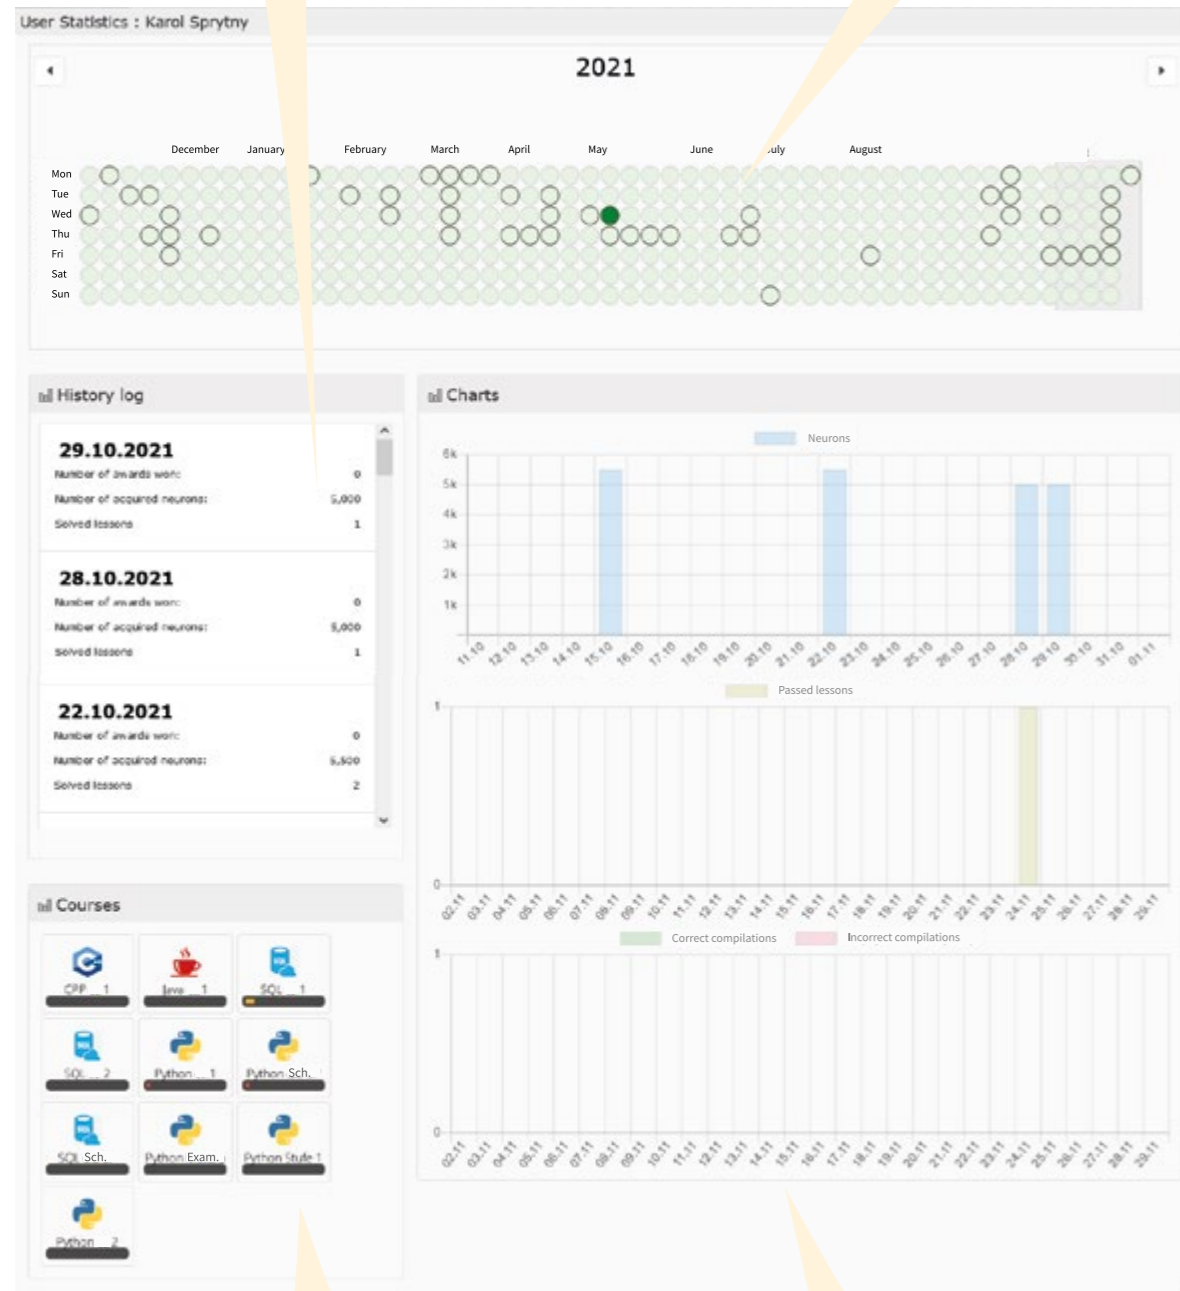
User Statistics : Karol Sprytny

2021

December January February March April May June July August

Mon
Tue
Wed
Thu
Fri
Sat
Sun

History log

29.10.2021
Number of awards won: 0
Number of acquired neurons: 5,000
Solved lessons 1

28.10.2021
Number of awards won: 0
Number of acquired neurons: 5,000
Solved lessons 1

22.10.2021
Number of awards won: 0
Number of acquired neurons: 5,500
Solved lessons 2

Charts

Neurons

6k
5k
4k
3k
2k
1k

11.10 12.10 13.10 14.10 15.10 16.10 17.10 18.10 19.10 20.10 21.10 22.10 23.10 24.10 25.10 26.10 27.10 28.10 29.10 30.10 31.10 01.11

Passed lessons

1
0

02.11 03.11 04.11 05.11 06.11 07.11 08.11 09.11 10.11 11.11 12.11 13.11 14.11 15.11 16.11 17.11 18.11 19.11 20.11 21.11 22.11 23.11 24.11 25.11 26.11 27.11 28.11 29.11

Correct compilations Incorrect compilations

1
0

02.11 03.11 04.11 05.11 06.11 07.11 08.11 09.11 10.11 11.11 12.11 13.11 14.11 15.11 16.11 17.11 18.11 19.11 20.11 21.11 22.11 23.11 24.11 25.11 26.11 27.11 28.11 29.11

Courses

CPP 1
Java 1
SQL 1
SQL 2
Python 1
Python Sch.
SQL Sch.
Python Exam.
Python Stude 1
Python 2